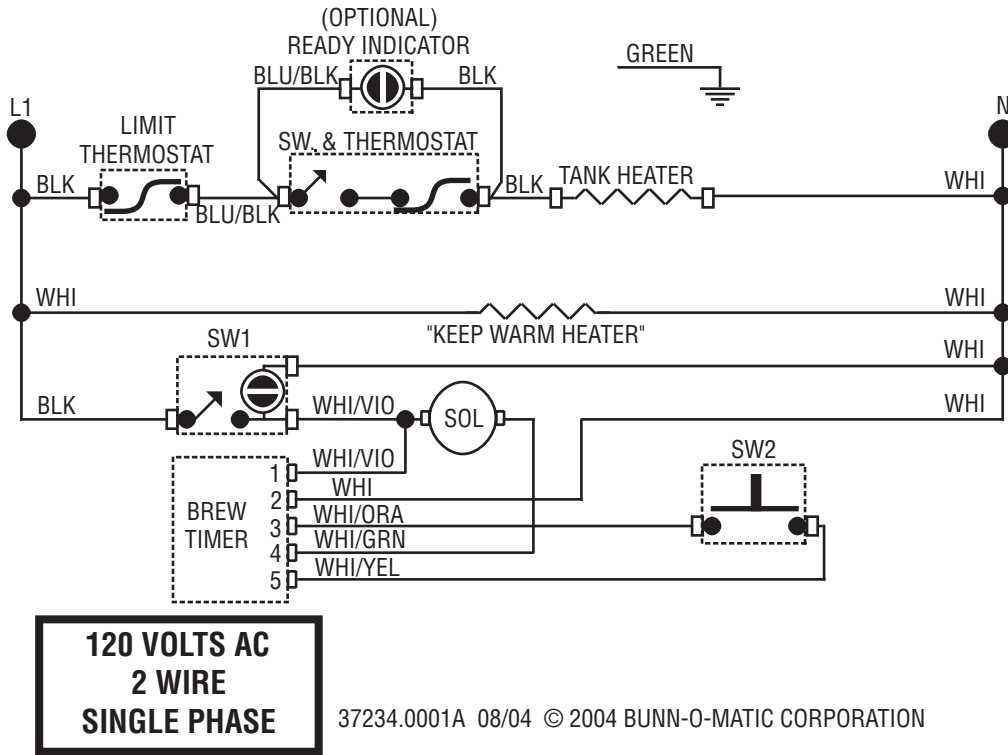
(OPTIONAL)
READY INDICATOR

BLU/BLK

BLK

GREEN

L1

N

LIMIT THERMOSTAT

SW. & THERMOSTAT

BLK

BLU/BLK

BLK

TANK HEATER

WHI

WHI

WHI

"KEEP WARM HEATER"

SW1

WHI

BLK

WHI/VIO

SOL

WHI

WHI/VIO

SW2

1

2

WHI

BREW TIMER

3

WHI/ORA

4

WHI/GRN

5

WHI/YEL

120 VOLTS AC
2 WIRE
SINGLE PHASE

37234.0001A 08/04 © 2004 BUNN-O-MATIC CORPORATION